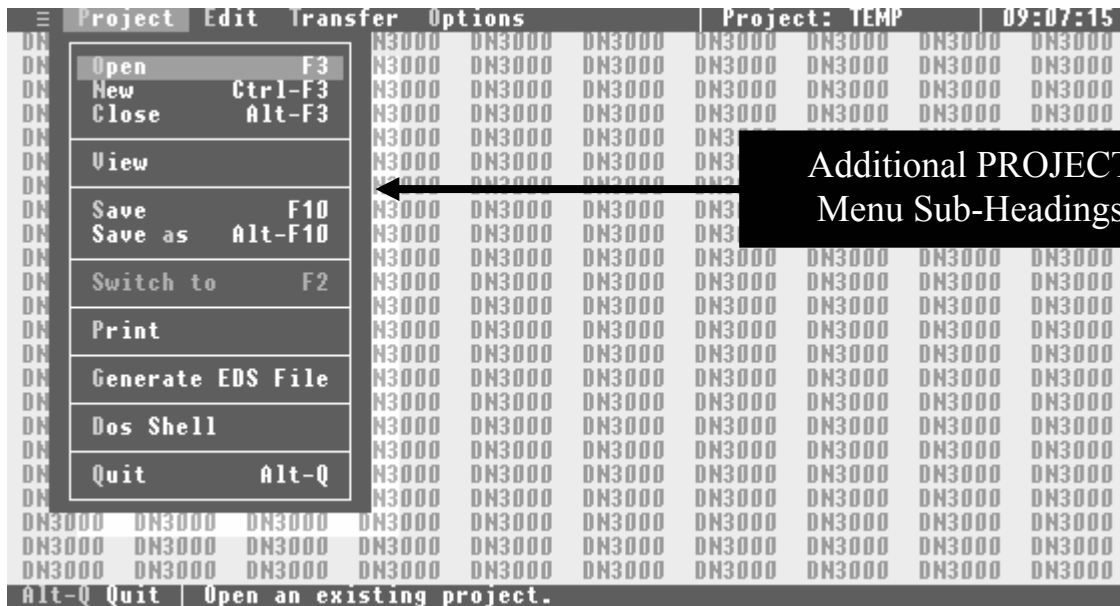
≡ Project Edit Transfer Options | Project: TEMP | 09:07:15

Open F3
New Ctrl-F3
Close Alt-F3

View

Save F10
Save as Alt-F10

Switch to F2

Print

Generate EDS File

Dos Shell

Quit Alt-Q

Additional PROJECT
Menu Sub-Headings

DN3000 DN3000 DN3000 DN3000 DN3000 DN3000 DN3000 DN3000 DN3000 DN3000

Alt-Q Quit | Open an existing project.